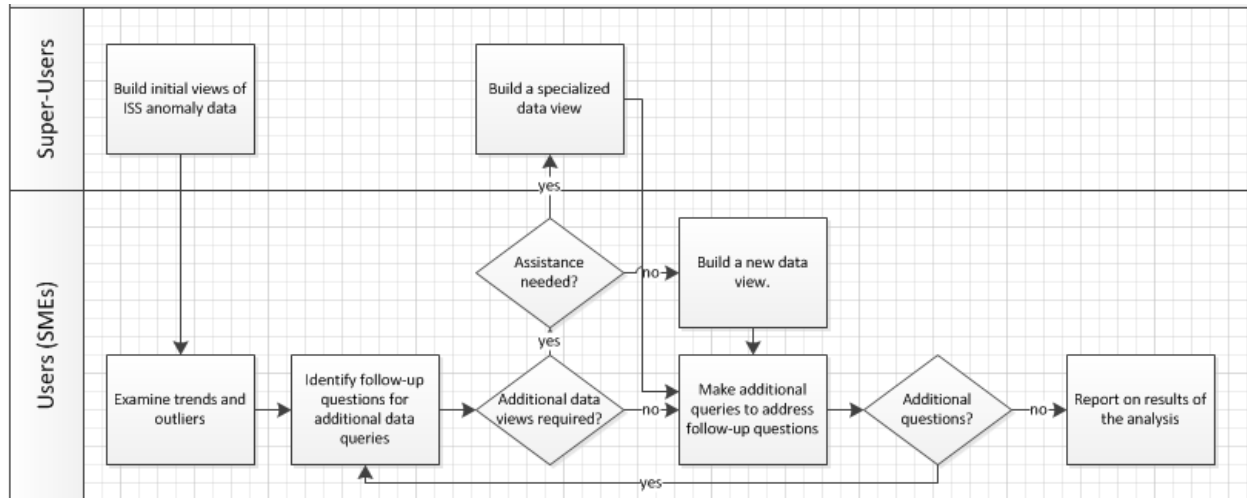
Super-Users

Build initial views of ISS anomaly data

Build a specialized data view

yes

Users (SMEs)

Assistance needed?

no

Build a new data view.

yes

Examine trends and outliers

Identify follow-up questions for additional data queries

Additional data views required?

no

Make additional queries to address follow-up questions

Additional questions?

no

Report on results of the analysis

yes